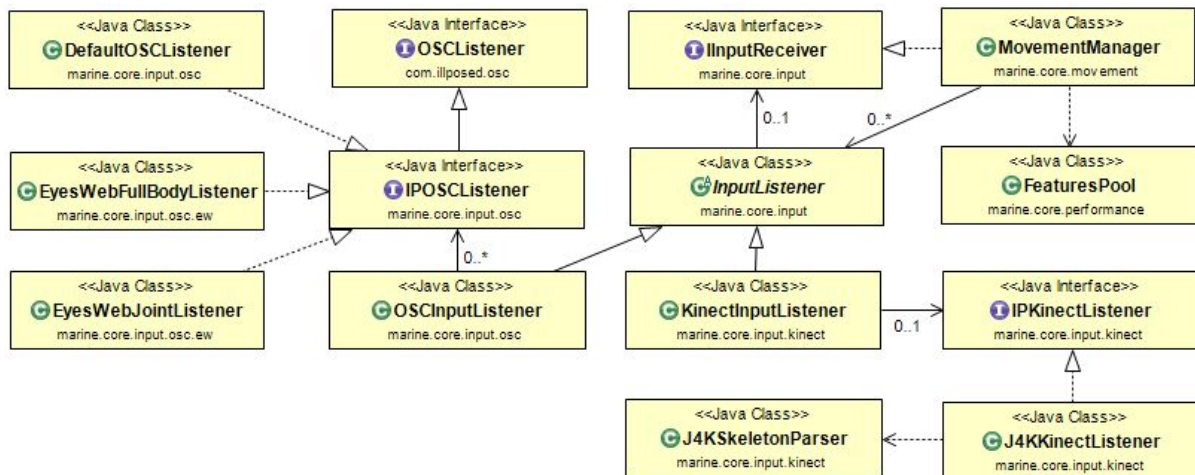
<<Java Class>>
DefaultOSCListener
marine.core.input.osc

<<Java Interface>>
OSCListener
com.illposed.osc

<<Java Interface>>
IInputReceiver
marine.core.input

<<Java Class>>
MovementManager
marine.core.movement

0..1

0..*

<<Java Class>>
EyesWebFullBodyListener
marine.core.input.osc.ew

<<Java Interface>>
IPOSCListener
marine.core.input.osc

<<Java Class>>
InputListener
marine.core.input

<<Java Class>>
FeaturesPool
marine.core.performance

0..*

<<Java Class>>
EyesWebJointListener
marine.core.input.osc.ew

<<Java Class>>
OSCInputListener
marine.core.input.osc

<<Java Class>>
KinectInputListener
marine.core.input.kinect

0..1

<<Java Interface>>
IPKinectListener
marine.core.input.kinect

<<Java Class>>
J4KSkeletonParser
marine.core.input.kinect

<<Java Class>>
J4KKinectListener
marine.core.input.kinect